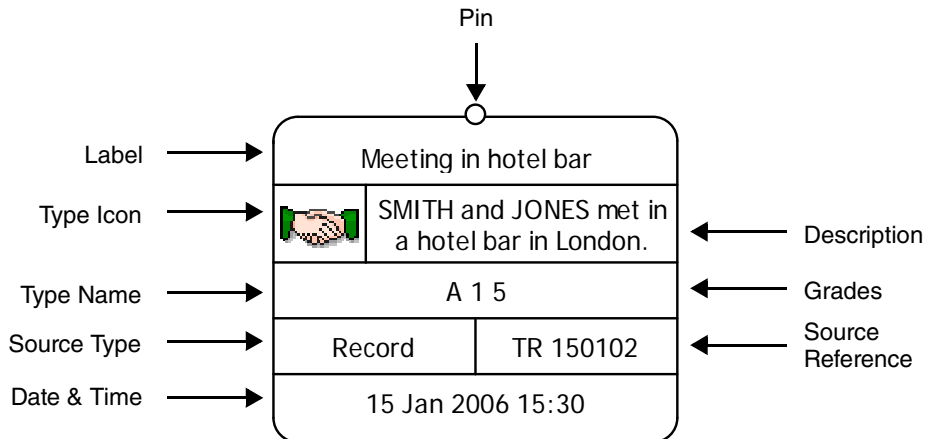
Pin

Label

Meeting in hotel bar

Type Icon

SMITH and JONES met in a hotel bar in London.

Description

Type Name

A 1 5

Grades

Source Type

Record

TR 150102

Source Reference

Date & Time

15 Jan 2006 15:30